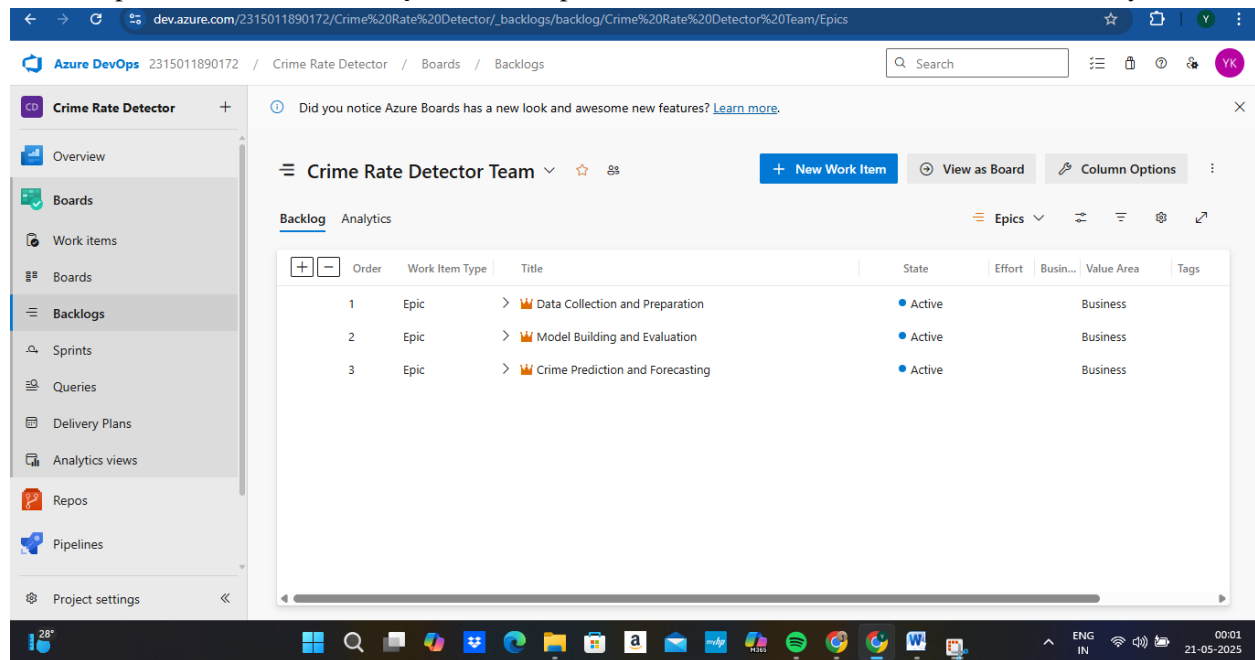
dev.azure.com/2315011890172/Crime%20Rate%20Detector/_backlogs/backlog/Crime%20Rate%20Detector%20Team/Epics

Y

Azure DevOps 2315011890172 / Crime Rate Detector / Boards / Backlogs

Search

YK

CD Crime Rate Detector +

Did you notice Azure Boards has a new look and awesome new features? Learn more.

Overview

Boards

Work items

Boards

Backlogs

Sprints

Queries

Delivery Plans

Analytics views

Repos

Pipelines

Project settings

Crime Rate Detector Team

New Work Item

View as Board

Column Options

Backlog Analytics

Epics

| Order | Work Item Type | Title | State | Effort | Busin... | Value Area | Tags |
|---|---|---|---|---|---|---|---|
| 1 | Epic | Data Collection and Preparation | Active | | | Business | |
| 2 | Epic | Model Building and Evaluation | Active | | | Business | |
| 3 | Epic | Crime Prediction and Forecasting | Active | | | Business | |

28°

ENG IN

00:01 21-05-2025